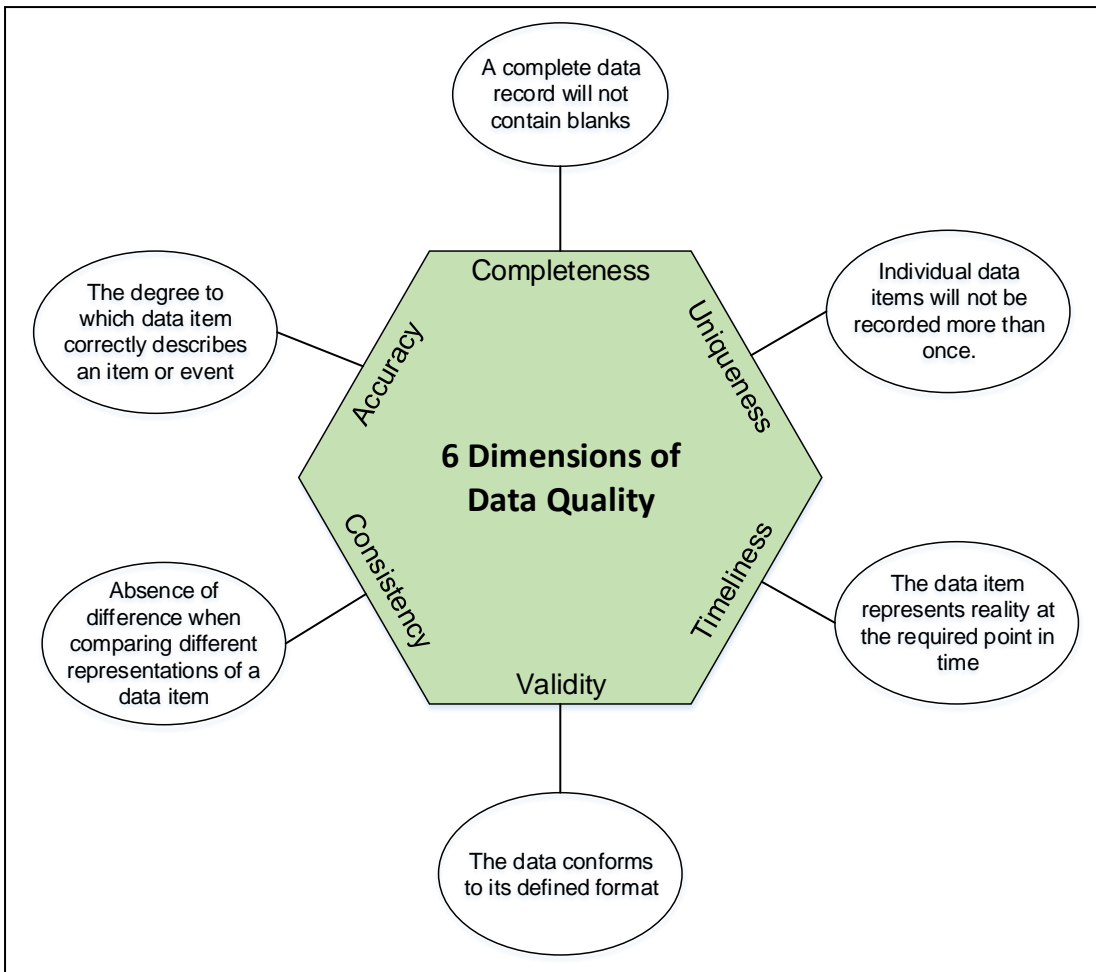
A complete data record will not contain blanks

The degree to which data item correctly describes an item or event

Completeness

Individual data items will not be recorded more than once.

Accuracy

Uniqueness

6 Dimensions of Data Quality

Consistency

Timeliness

Absence of difference when comparing different representations of a data item

The data item represents reality at the required point in time

Validity

The data conforms to its defined format